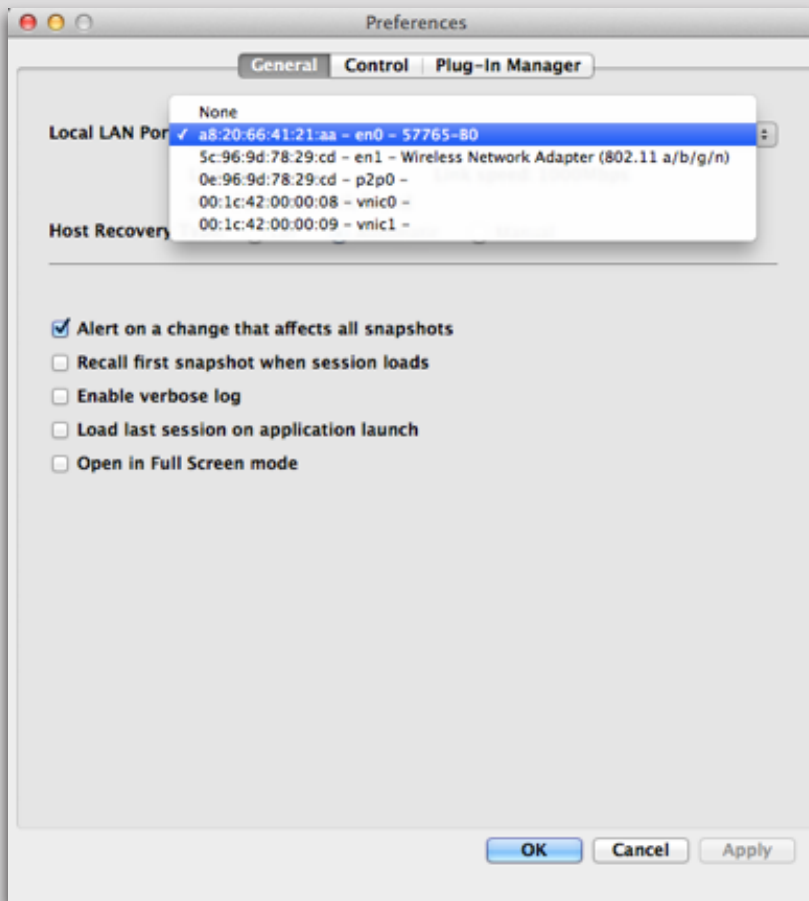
Preferences

General | Control | Plug-In Manager

Local LAN Por

None
✓ a8:20:66:41:21:aa – en0 – 57765-80
5c:96:9d:78:29:cd – en1 – Wireless Network Adapter (802.11 a/b/g/n)
0e:96:9d:78:29:cd – p2p0 –
00:1c:42:00:00:08 – vnic0 –
00:1c:42:00:00:09 – vnic1 –

Host Recovery

Alert on a change that affects all snapshots
Recall first snapshot when session loads
Enable verbose log
Load last session on application launch
Open in Full Screen mode

OK
Cancel
Apply